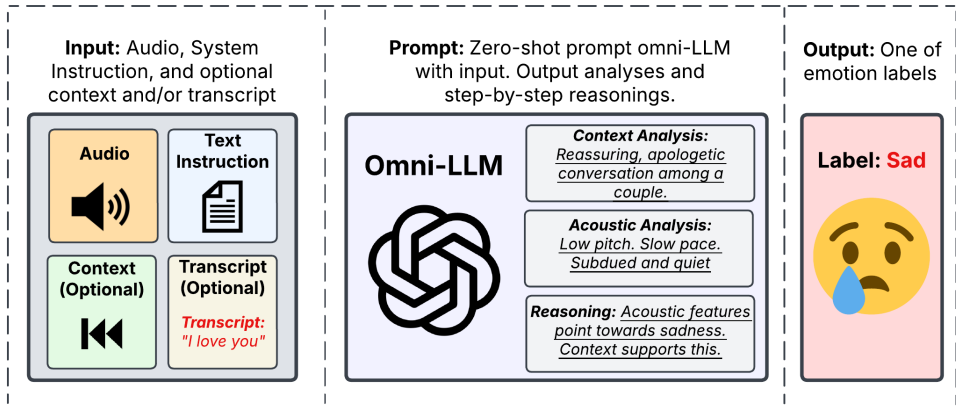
**Input:** Audio, System Instruction, and optional context and/or transcript

Audio

Text Instruction

Context (Optional)

Transcript (Optional)

*Transcript:* "I love you"

**Prompt:** Zero-shot prompt omni-LLM with input. Output analyses and step-by-step reasonings.

Omni-LLM

*Context Analysis:* Reassuring, apologetic conversation among a couple.

*Acoustic Analysis:* Low pitch. Slow pace. Subdued and quiet

*Reasoning:* Acoustic features point towards sadness. Context supports this.

**Output:** One of emotion labels

Label: Sad